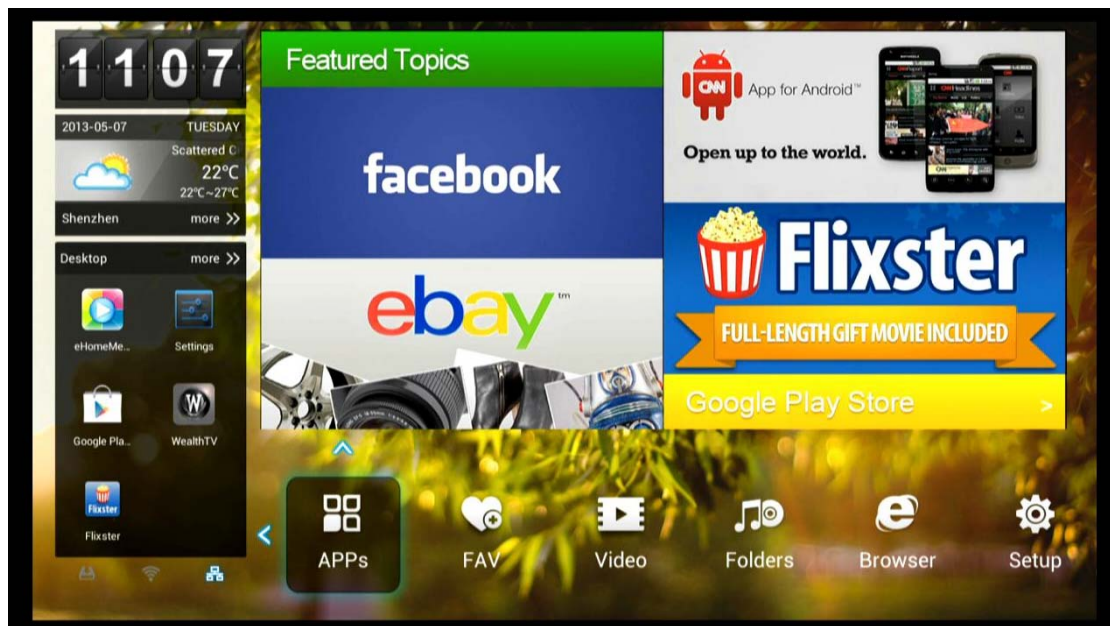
11 07

2013-05-07 TUESDAY

Scattered C

22°C

22°C~27°C

Shenzhen more >>

Desktop more >>

eHomeMe..

Settings

Google Pla..

WealthTV

Flixster

Flixster

Featured Topics

facebook

ebay

CNN App for Android™

Open up to the world.

Flixster

FULL-LENGTH GIFT MOVIE INCLUDED

Google Play Store >

APPs

FAV

Video

Folders

Browser

Setup